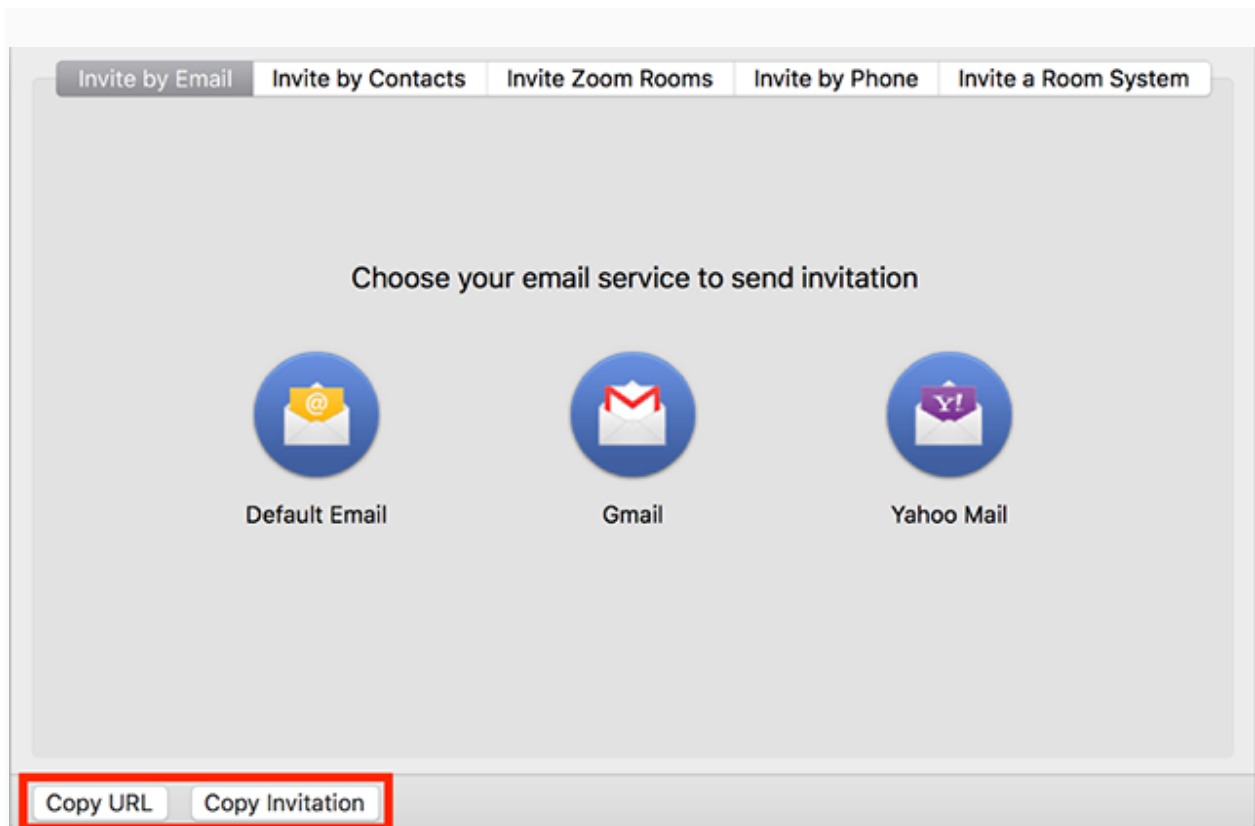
Invite by Email | Invite by Contacts | Invite Zoom Rooms | Invite by Phone | Invite a Room System

Choose your email service to send invitation

@

Default Email

Gmail

Y!

Yahoo Mail

Copy URL

Copy Invitation